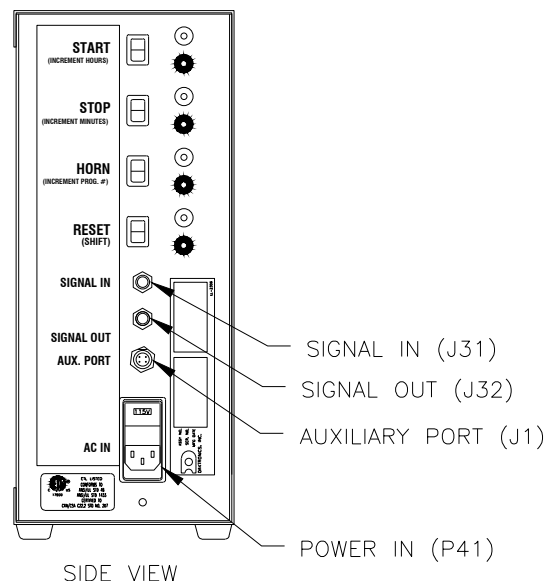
START
(INCREMENT HOURS)

STOP
(INCREMENT MINUTES)

HORN
(INCREMENT PROG. #)

RESET
(SHIFT)

SIGNAL IN

SIGNAL OUT

AUX. PORT

115V

AC IN

SIGNAL IN (J31)

SIGNAL OUT (J32)

AUXILIARY PORT (J1)

POWER IN (P41)

ETL LISTED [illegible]

DAKTRONICS, INC.

SIDE VIEW